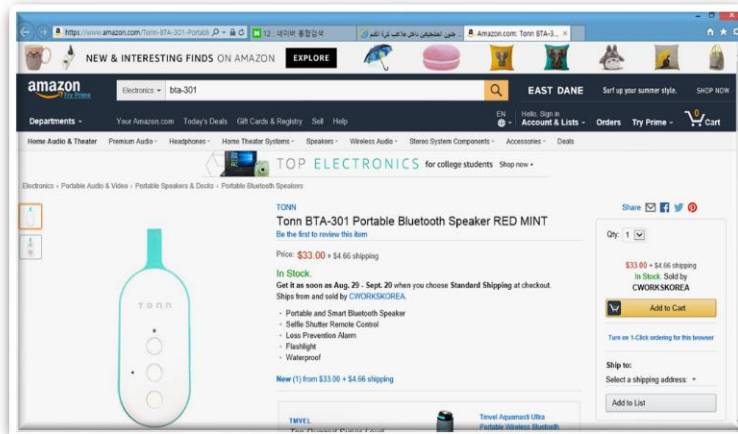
https://www.amazon.com/Tonn-BTA-301-Portab
12 : 네이버 통합검색
... طين لمشجعين داخل ملاعب كرة القدم
Amazon.com: Tonn BTA-3...

NEW & INTERESTING FINDS ON AMAZON EXPLORE

amazon Try Prime
Electronics
bta-301
EAST DANE Surf up your summer style. SHOP NOW

Departments
Your Amazon.com Today's Deals Gift Cards & Registry Sell Help
EN
Hello. Sign in Account & Lists
Orders Try Prime
0 Cart

Home Audio & Theater Premium Audio Headphones Home Theater Systems Speakers Wireless Audio Stereo System Components Accessories Deals

TOP ELECTRONICS for college students Shop now

Electronics › Portable Audio & Video › Portable Speakers & Docks › Portable Bluetooth Speakers

TONN
Tonn BTA-301 Portable Bluetooth Speaker RED MINT
Be the first to review this item

Price: $33.00 + $4.66 shipping

In Stock.
Get it as soon as Aug. 29 - Sept. 20 when you choose Standard Shipping at checkout.
Ships from and sold by CWORKSKOREA.

- Portable and Smart Bluetooth Speaker
- Selfie Shutter Remote Control
- Loss Prevention Alarm
- Flashlight
- Waterproof

New (1) from $33.00 + $4.66 shipping

TONN

Share

Qty: 1

$33.00 + $4.66 shipping
In Stock. Sold by
CWORKSKOREA

Add to Cart

Turn on 1-Click ordering for this browser

Ship to:
Select a shipping address:

Add to List

TMVEL
Tmvel Aquamuzi Ultra Portable Wireless Bluetooth
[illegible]